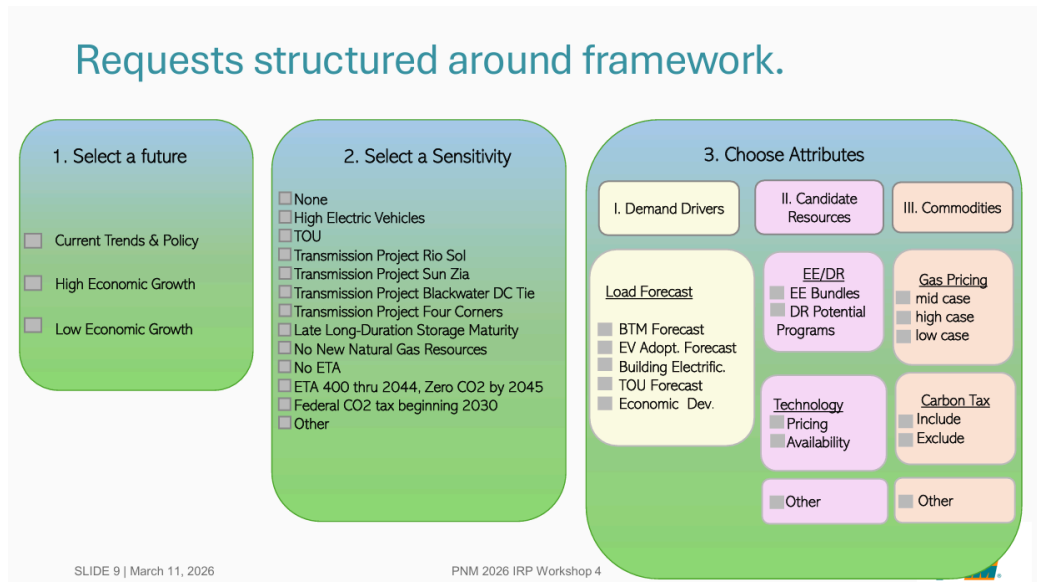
Requests structured around framework.

1. Select a future

Current Trends & Policy

High Economic Growth

Low Economic Growth

2. Select a Sensitivity

None
High Electric Vehicles
TOU
Transmission Project Rio Sol
Transmission Project Sun Zia
Transmission Project Blackwater DC Tie
Transmission Project Four Corners
Late Long-Duration Storage Maturity
No New Natural Gas Resources
No ETA
ETA 400 thru 2044, Zero CO2 by 2045
Federal CO2 tax beginning 2030
Other

3. Choose Attributes

I. Demand Drivers

II. Candidate Resources

III. Commodities

Load Forecast

BTM Forecast
EV Adopt. Forecast
Building Electrific.
TOU Forecast
Economic Dev.

EE/DR
EE Bundles
DR Potential Programs

Technology
Pricing
Availability

Other

Gas Pricing
mid case
high case
low case

Carbon Tax
Include
Exclude

Other

SLIDE 9 | March 11, 2026

PNM 2026 IRP Workshop 4